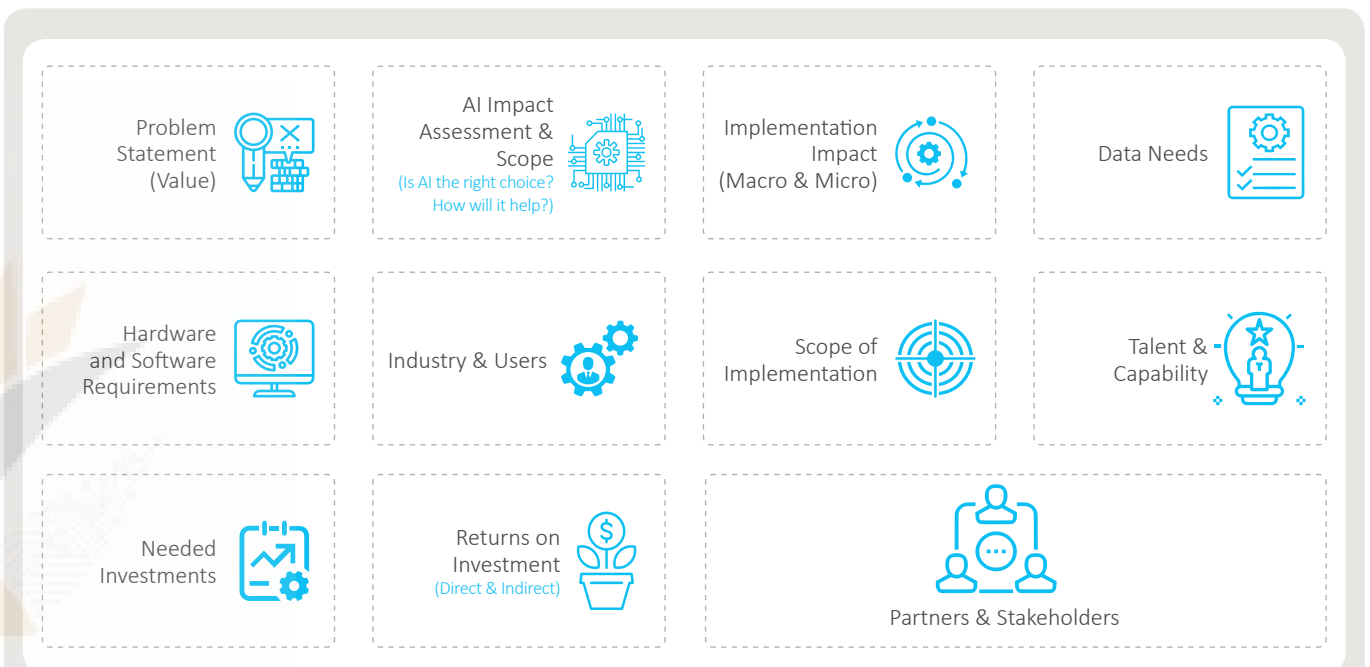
Problem Statement (Value)

AI Impact Assessment & Scope
(Is AI the right choice? How will it help?)

Implementation Impact (Macro & Micro)

Data Needs

Hardware and Software Requirements

Industry & Users

Scope of Implementation

Talent & Capability

Needed Investments

Returns on Investment
(Direct & Indirect)

Partners & Stakeholders